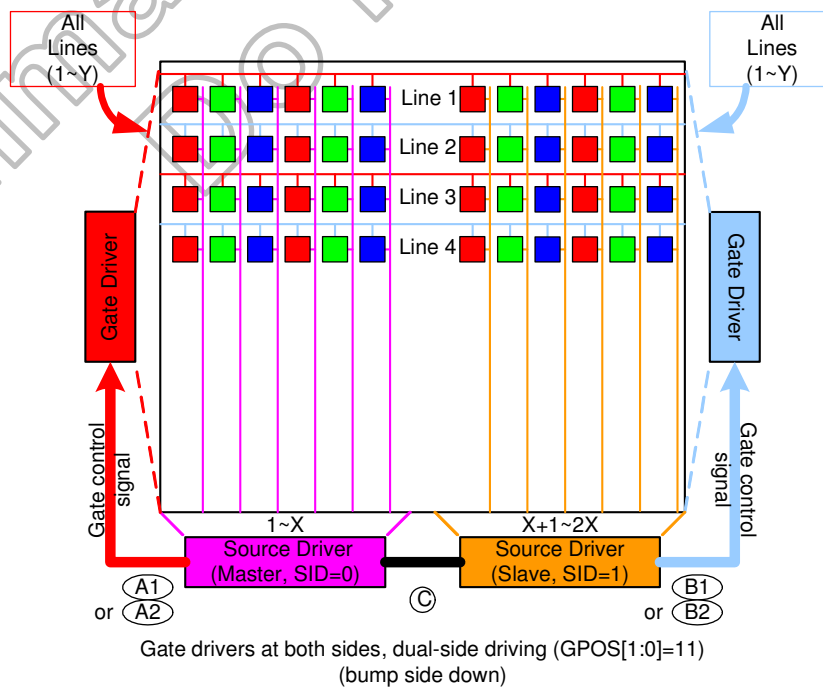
All Lines (1~Y)

All Lines (1~Y)

Line 1

Line 2

Line 3

Line 4

Gate Driver

Gate Driver

Gate control signal

Gate control signal

1~X

X+1~2X

Source Driver (Master, SID=0)

Source Driver (Slave, SID=1)

A1 or A2

Ⓒ

B1 or B2

Gate drivers at both sides, dual-side driving (GPOS[1:0]=11) (bump side down)